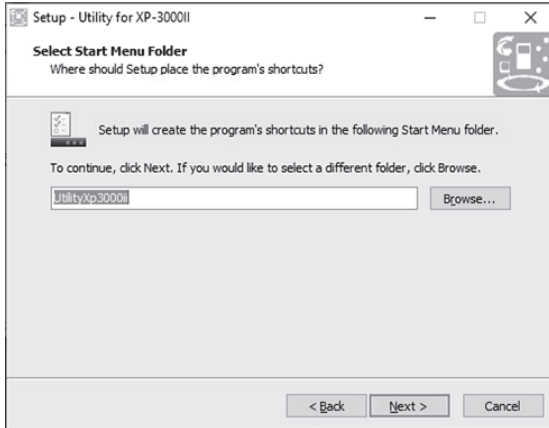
Setup - Utility for XP-3000II

Select Start Menu Folder
Where should Setup place the program's shortcuts?

Setup will create the program's shortcuts in the following Start Menu folder.

To continue, click Next. If you would like to select a different folder, click Browse.

UtilityXp3000II

Browse...

< Back

Next >

Cancel